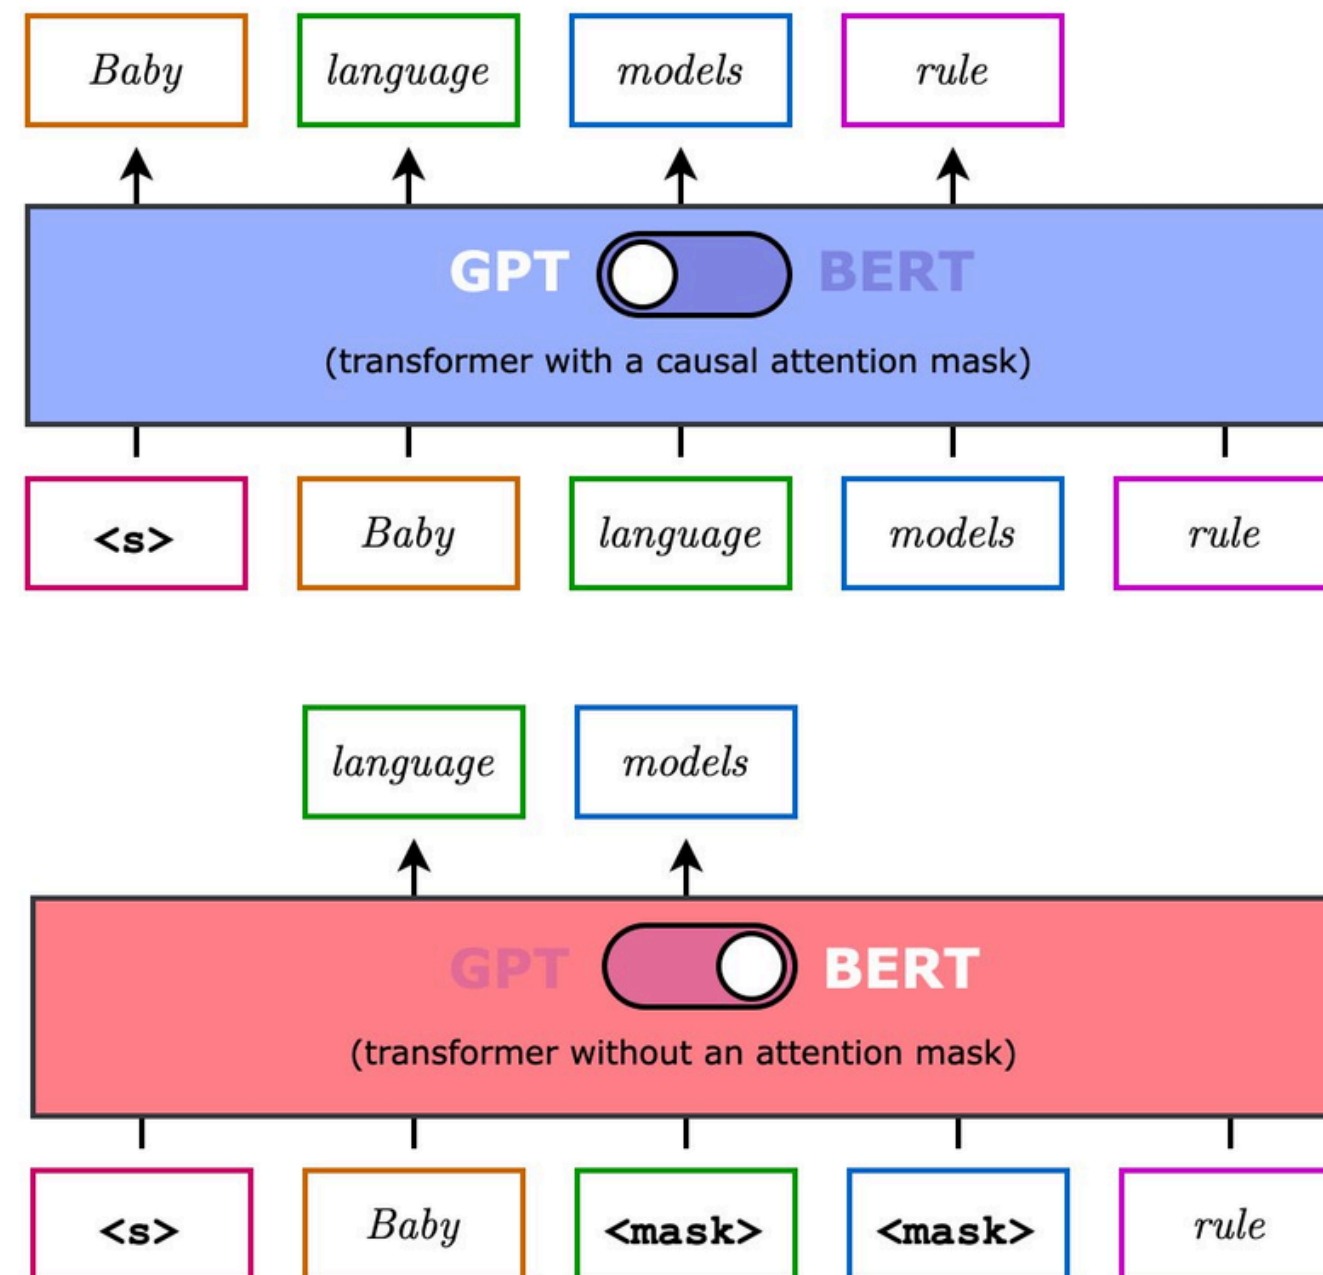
Baby language models rule

GPT BERT

(transformer with a causal attention mask)

<s> Baby language models rule

language models

GPT BERT

(transformer without an attention mask)

<s> Baby <mask> <mask> rule